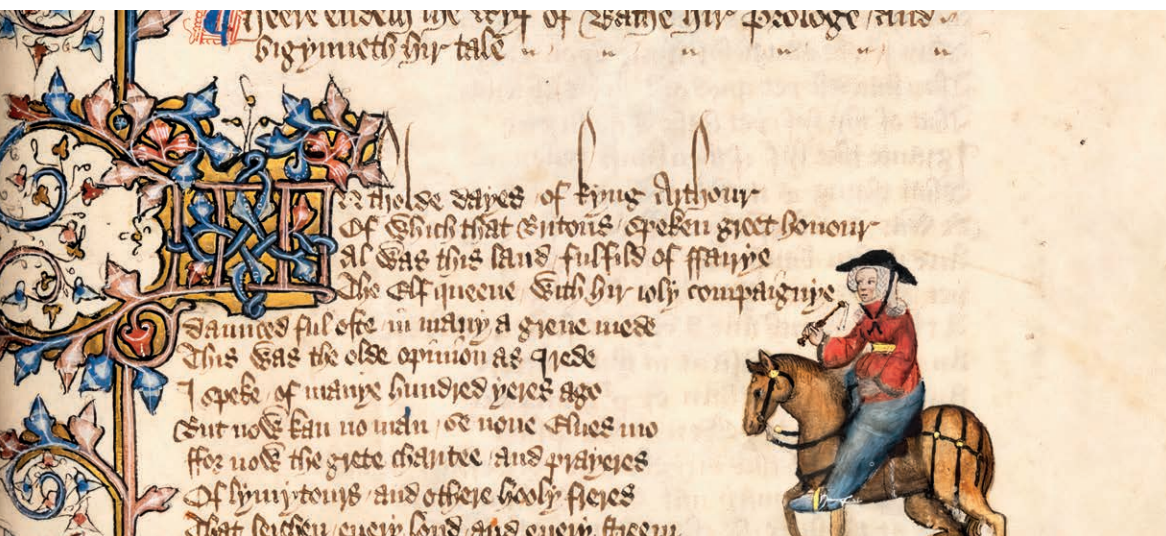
Heere endeth the wyf of Bathe hir Prologe And bigynneth hir tale

In tholde dayes of kyng Arthour
Of which that Britons speken greet honour
Al was this land fulfild of fayerye
The elf queene with hir joly compaignye
Daunced ful ofte in many a grene mede
This was the olde opinion as I rede
I speke of manye hundred yeres ago
But now kan no man se none elves mo
For now the grete charitee and prayeres
Of lymytours and othere hooly freres
That serchen every lond and every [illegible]